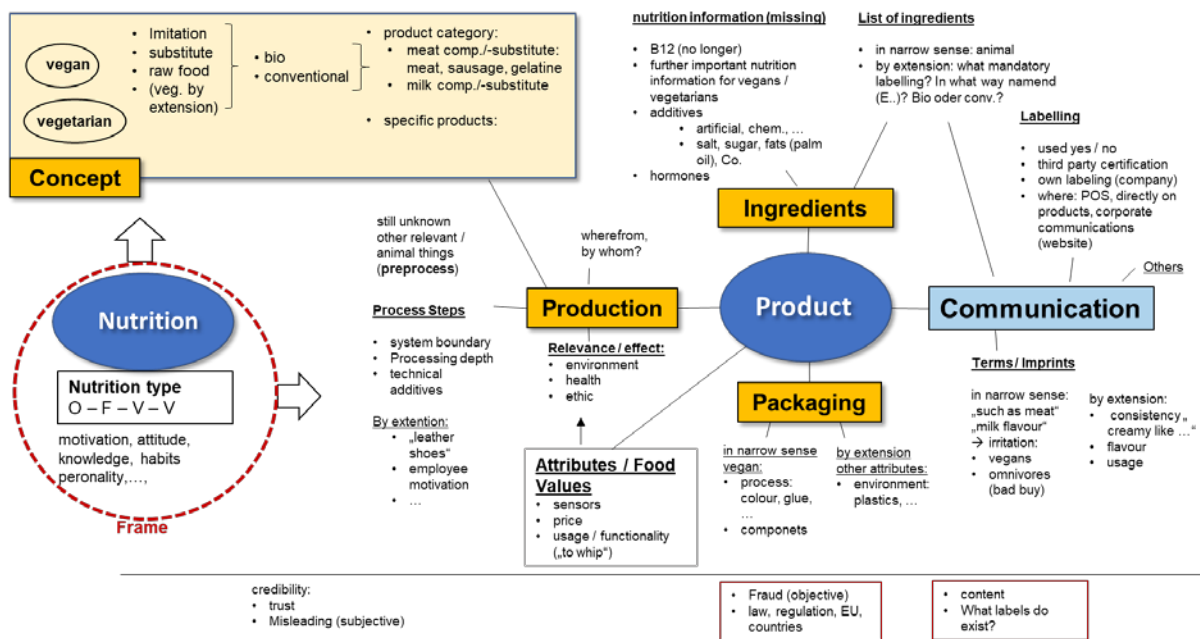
vegan

vegetarian

- Imitation
- substitute
- raw food
- (veg. by extension)

- bio
- conventional

- product category:
  - meat comp./-substitute: meat, sausage, gelatine
  - milk comp./-substitute
- specific products:

Concept

Nutrition

Nutrition type
O – F – V – V

motivation, attitude, knowledge, habits peronality,…,

Frame

nutrition information (missing)
- B12 (no longer)
- further important nutrition information for vegans / vegetarians
- additives
  - artificial, chem., …
  - salt, sugar, fats (palm oil), Co.
- hormones

List of ingredients
- in narrow sense: animal
- by extension: what mandatory labelling? In what way namend (E..)? Bio oder conv.?

Labelling
- used yes / no
- third party certification
- own labeling (company)
- where: POS, directly on products, corporate communications (website)

Ingredients

Others

still unknown other relevant / animal things (preprocess)

wherefrom, by whom?

Production

Product

Communication

Process Steps
- system boundary
- Processing depth
- technical additives

By extention:
- „leather shoes“
- employee motivation
- …

Relevance / effect:
- environment
- health
- ethic

Packaging

Terms / Imprints
in narrow sense: „such as meat“ „milk flavour“
→ irritation:
- vegans
- omnivores (bad buy)

by extension:
- consistency „creamy like …“
- flavour
- usage

Attributes / Food Values
- sensors
- price
- usage / functionality („to whip“)

in narrow sense vegan:
- process: colour, glue, …
- componets

by extension other attributes:
- environment: plastics, …

credibility:
- trust
- Misleading (subjective)

- Fraud (objective)
- law, regulation, EU, countries

- content
- What labels do exist?